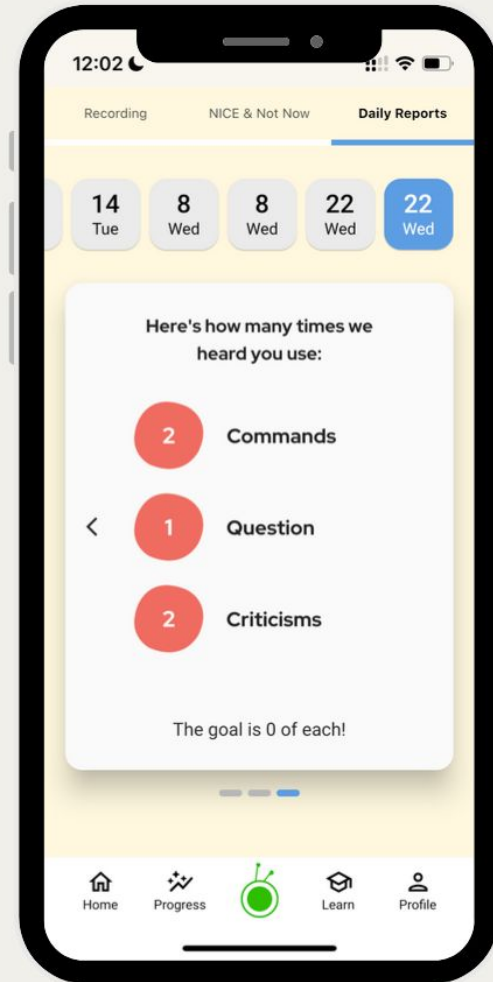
12:02

Recording
NICE & Not Now
Daily Reports

14 Tue
8 Wed
8 Wed
22 Wed
22 Wed

Here's how many times we heard you use:

<

2 Commands

1 Question

2 Criticisms

The goal is 0 of each!

Home
Progress
Learn
Profile